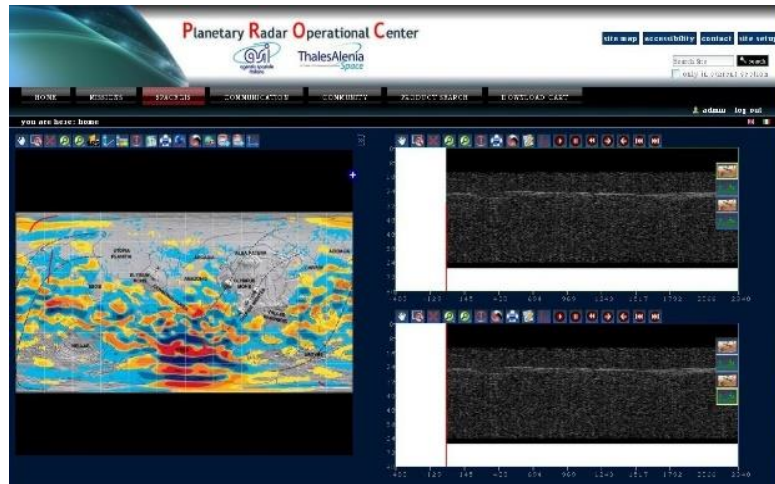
Planetary Radar Operational Center

asi agenzia spaziale italiana

ThalesAlenia Space

site map accessibility contact site setup

Search Site

search

only in current section

HOME MISSIONS SPACE GIS COMMUNICATION COMMUNITY PRODUCT SEARCH DOWNLOAD CART

admin log out

you are here: home

403 120 145 422 694 969 1240 1517 1792 2066 2340

403 120 145 422 694 969 1240 1517 1792 2066 2340